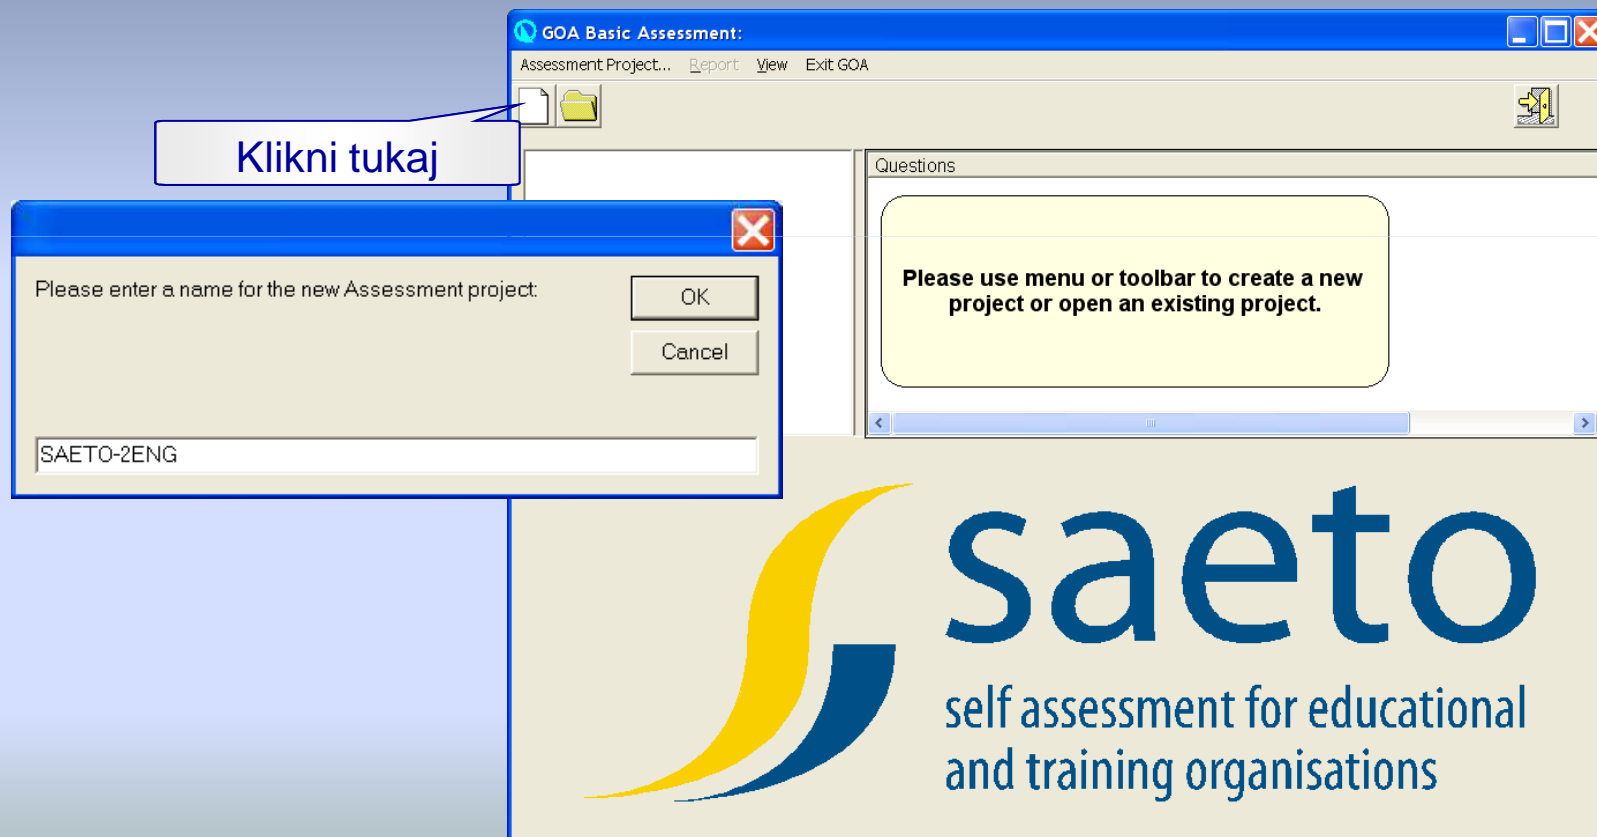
GOA Basic Assessment:

Assessment Project... Report View Exit GOA

Klikni tukaj

Please enter a name for the new Assessment project:

OK

Cancel

SAETO-2ENG

Questions

Please use menu or toolbar to create a new project or open an existing project.

saeto

self assessment for educational and training organisations